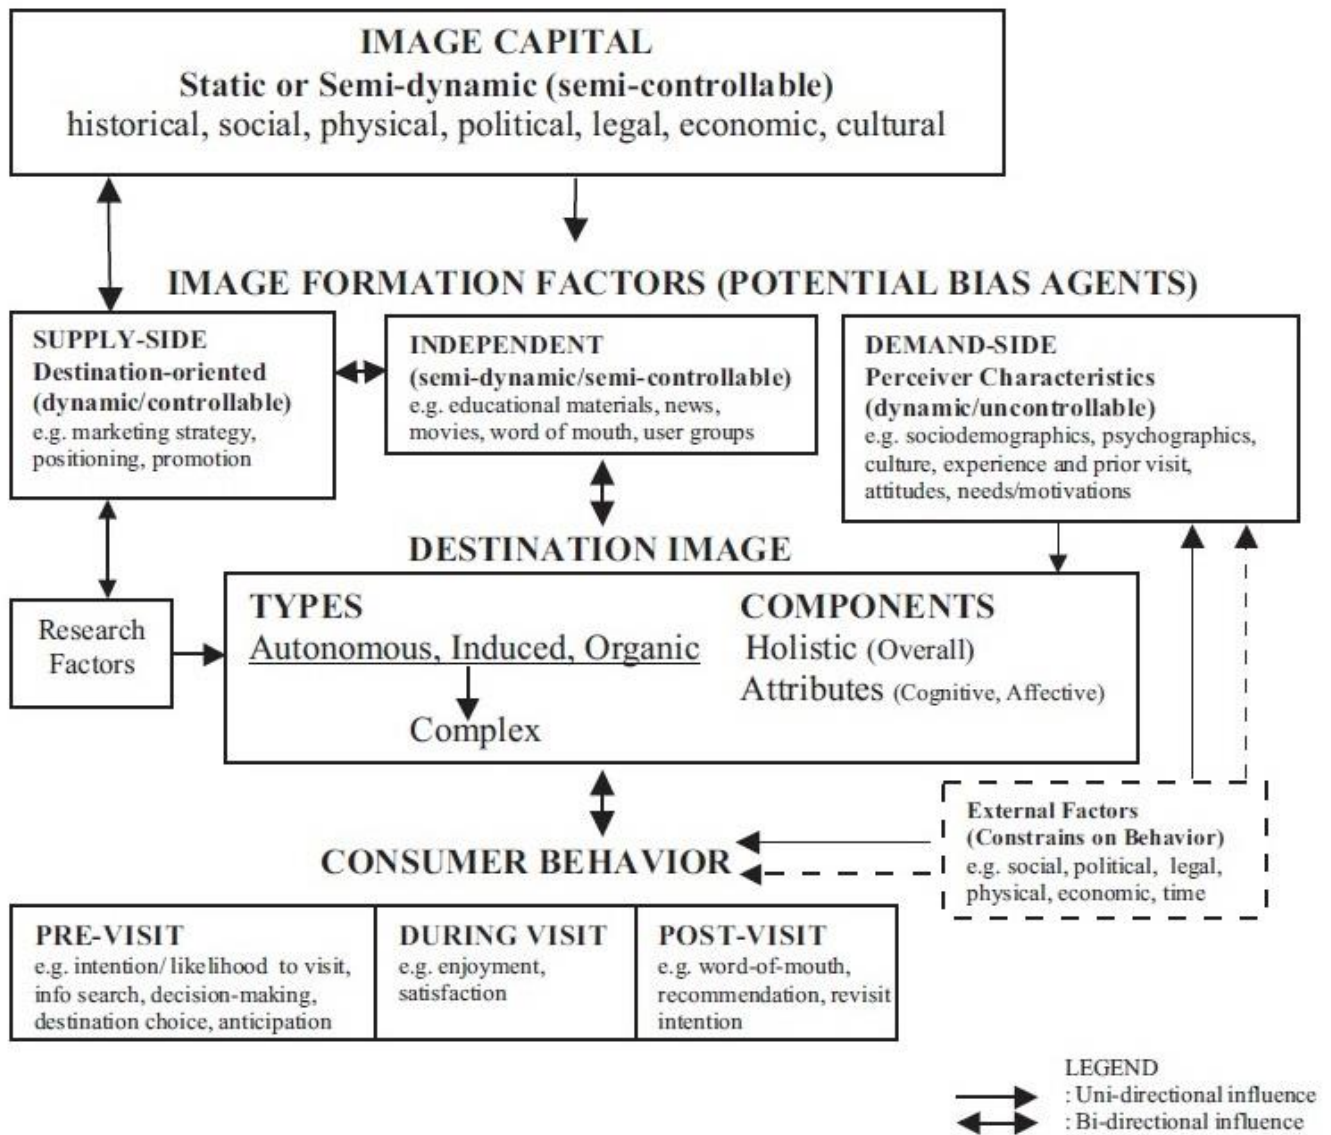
IMAGE CAPITAL
Static or Semi-dynamic (semi-controllable)
historical, social, physical, political, legal, economic, cultural

IMAGE FORMATION FACTORS (POTENTIAL BIAS AGENTS)

SUPPLY-SIDE
Destination-oriented
(dynamic/controllable)
e.g. marketing strategy, positioning, promotion

INDEPENDENT
(semi-dynamic/semi-controllable)
e.g. educational materials, news, movies, word of mouth, user groups

DEMAND-SIDE
Perceiver Characteristics
(dynamic/uncontrollable)
e.g. sociodemographics, psychographics, culture, experience and prior visit, attitudes, needs/motivations

DESTINATION IMAGE

Research Factors

TYPES
Autonomous, Induced, Organic
Complex

COMPONENTS
Holistic (Overall)
Attributes (Cognitive, Affective)

External Factors
(Constrains on Behavior)
e.g. social, political, legal, physical, economic, time

CONSUMER BEHAVIOR

PRE-VISIT
e.g. intention/ likelihood to visit, info search, decision-making, destination choice, anticipation

DURING VISIT
e.g. enjoyment, satisfaction

POST-VISIT
e.g. word-of-mouth, recommendation, revisit intention

LEGEND
: Uni-directional influence
: Bi-directional influence